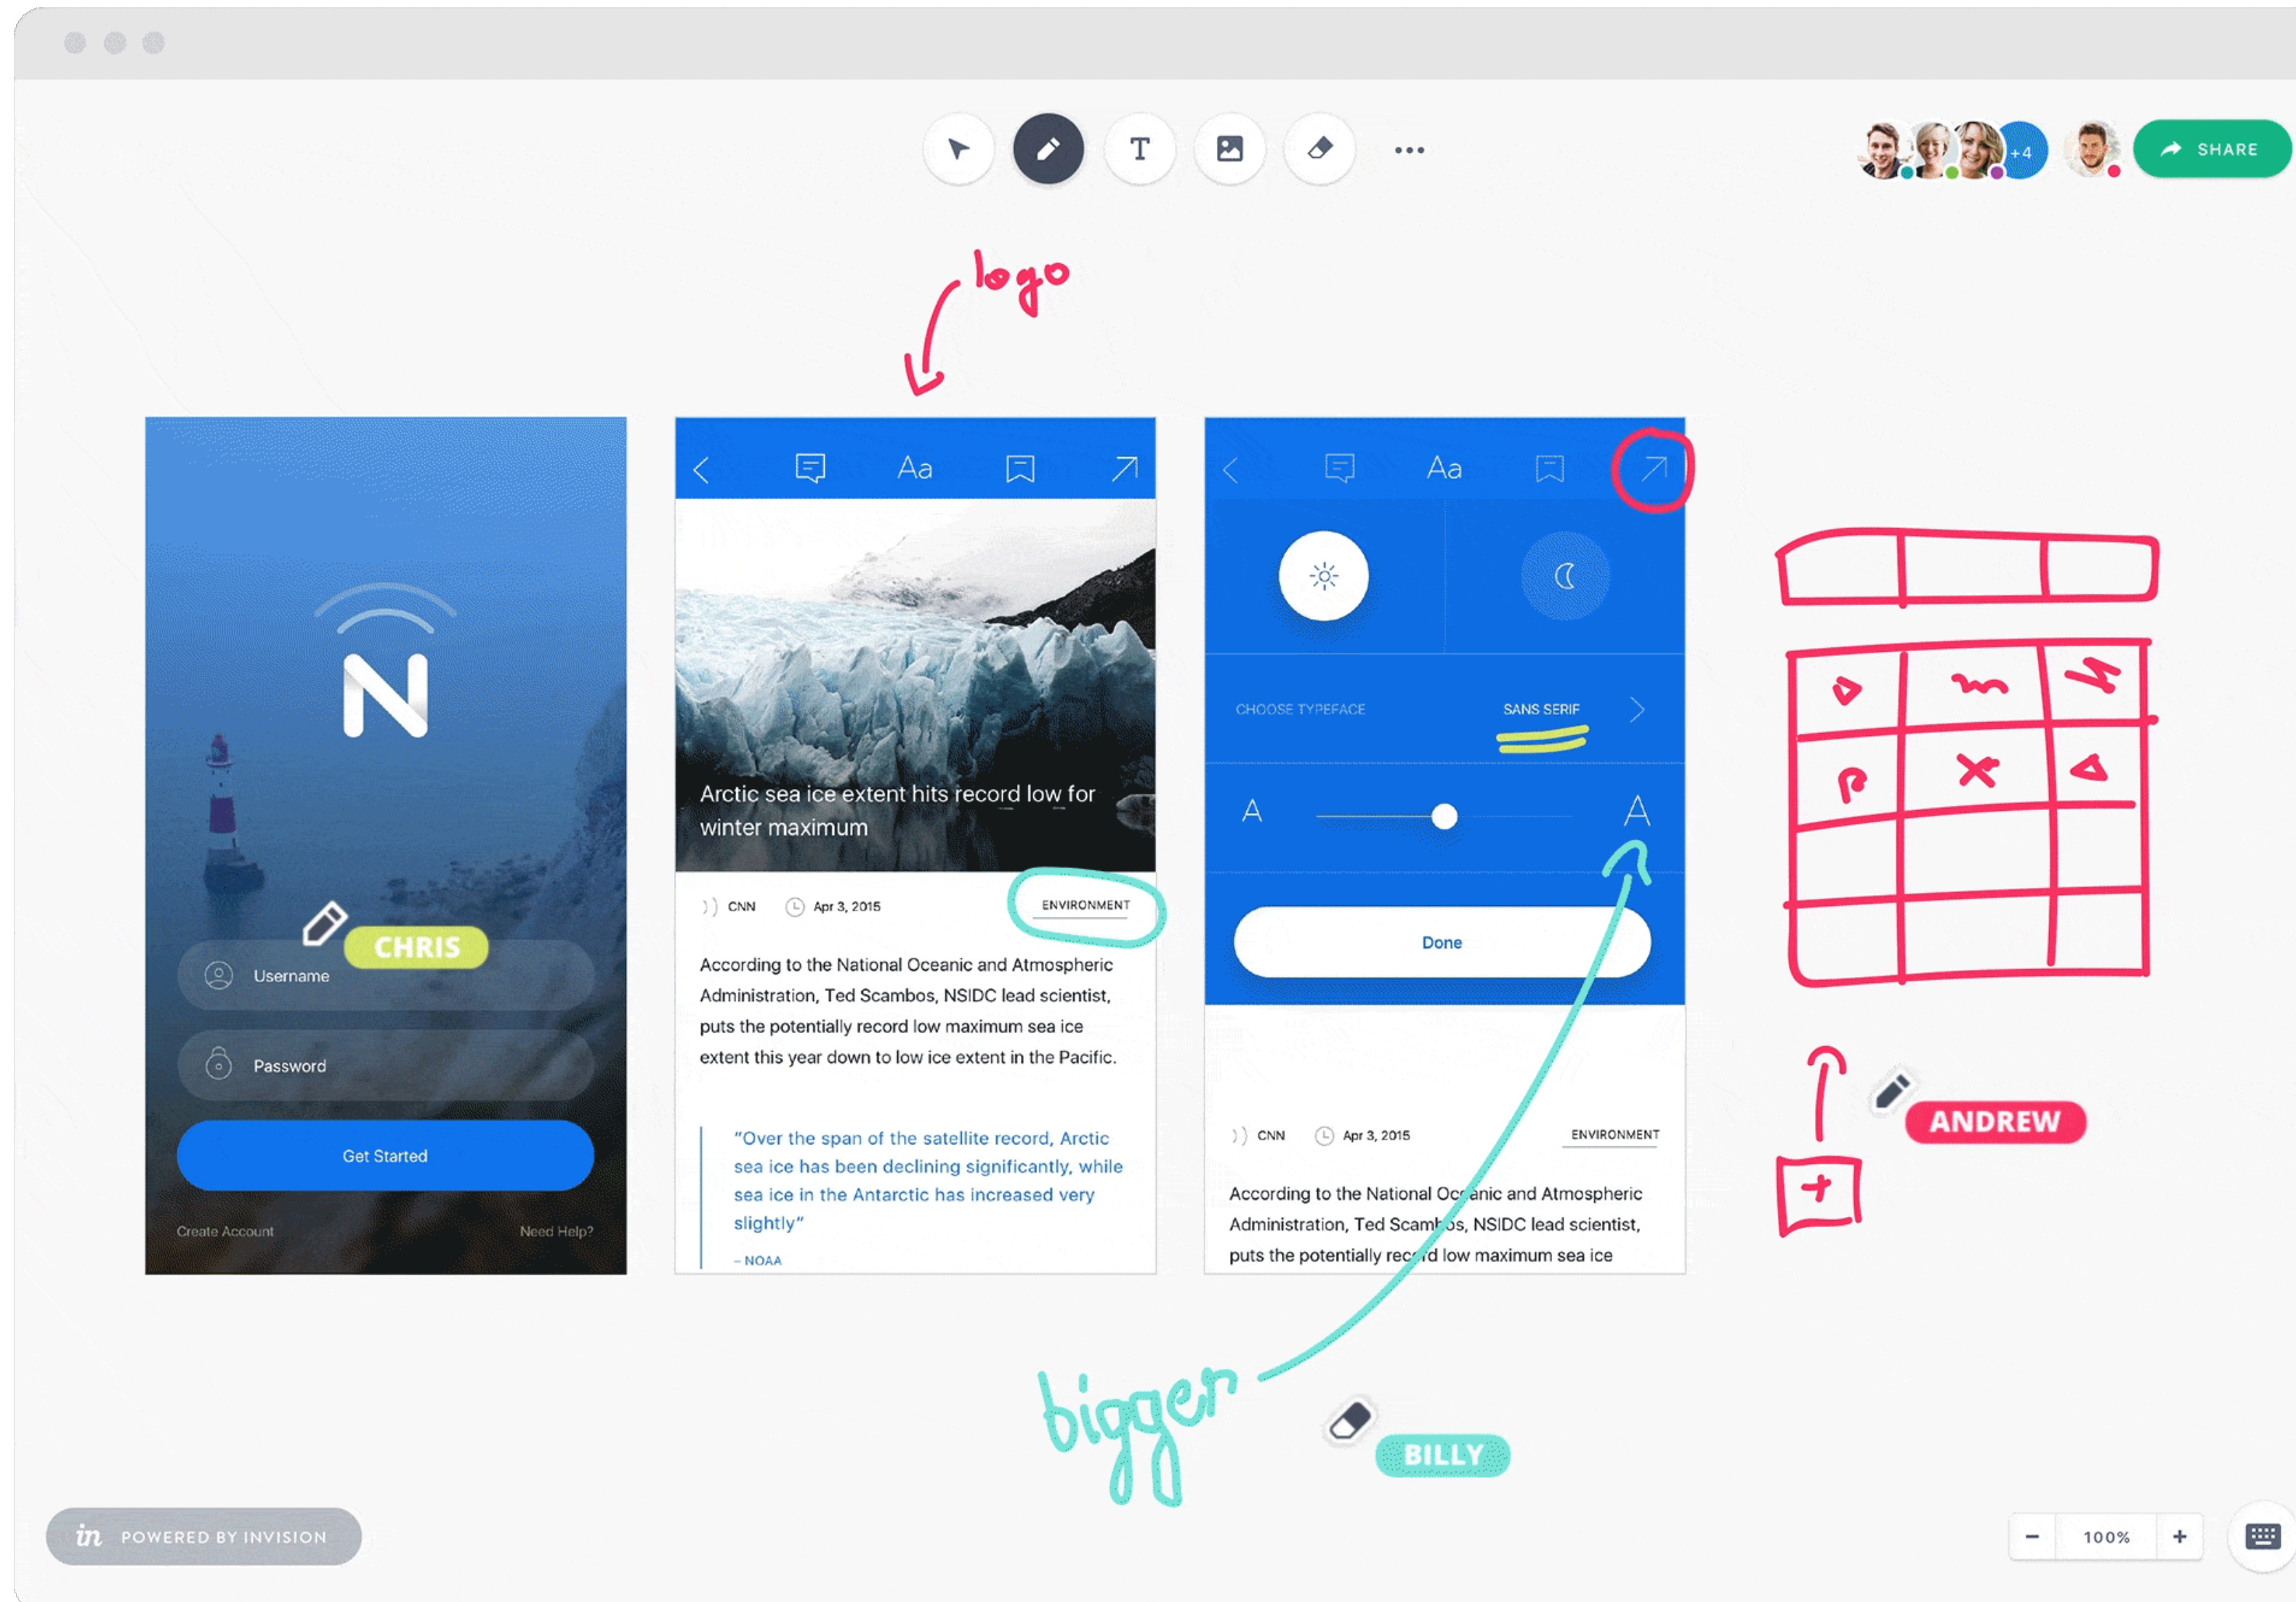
T

+4

SHARE

logo

N

Username

Password

Get Started

Create Account

Need Help?

CHRIS

Aa

Arctic sea ice extent hits record low for winter maximum

CNN Apr 3, 2015 ENVIRONMENT

According to the National Oceanic and Atmospheric Administration, Ted Scambos, NSIDC lead scientist, puts the potentially record low maximum sea ice extent this year down to low ice extent in the Pacific.

"Over the span of the satellite record, Arctic sea ice has been declining significantly, while sea ice in the Antarctic has increased very slightly"

– NOAA

Aa

CHOOSE TYPEFACE

SANS SERIF

A

A

Done

CNN Apr 3, 2015 ENVIRONMENT

According to the National Oceanic and Atmospheric Administration, Ted Scambos, NSIDC lead scientist, puts the potentially record low maximum sea ice

ANDREW

bigger

BILLY

POWERED BY INVISION

100%